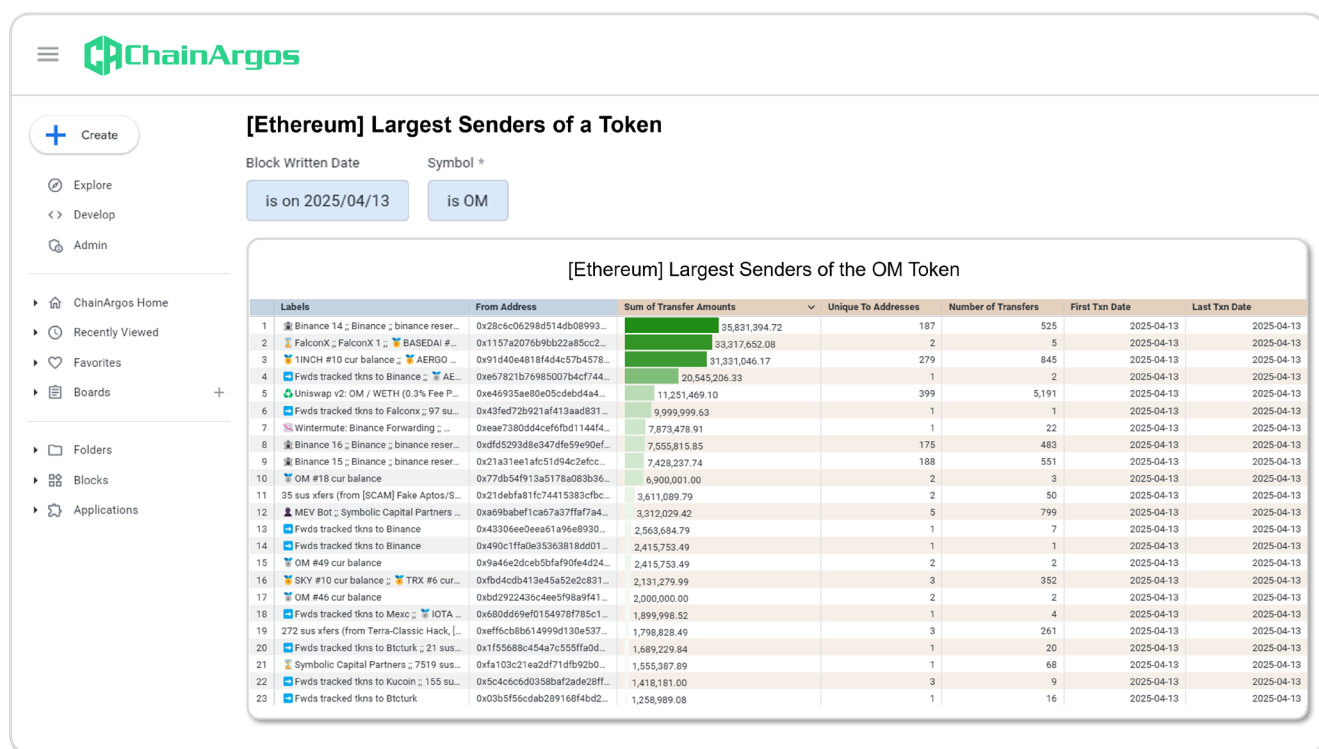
ChainArgos

Create

Explore

Develop

Admin

ChainArgos Home

Recently Viewed

Favorites

Boards

Folders

Blocks

Applications

[Ethereum] Largest Senders of a Token

Block Written Date

is on 2025/04/13

Symbol *

is OM

[Ethereum] Largest Senders of the OM Token

| | Labels | From Address | Sum of Transfer Amounts | Unique To Addresses | Number of Transfers | First Txn Date | Last Txn Date |
|---|---|---|---|---|---|---|---|
| 1 | Binance 14 ;; Binance ;; binance reser... | 0x28c6c06298d514db08993... | 35,831,394.72 | 187 | 525 | 2025-04-13 | 2025-04-13 |
| 2 | FalconX ;; FalconX 1 ;; BASEDAI #... | 0x1157a2076b9bb22a85cc2... | 33,317,652.08 | 2 | 5 | 2025-04-13 | 2025-04-13 |
| 3 | 1INCH #10 cur balance ;; AERGO ... | 0x91d40e4818f4d4c57b4578... | 31,331,046.17 | 279 | 845 | 2025-04-13 | 2025-04-13 |
| 4 | Fwds tracked tkns to Binance ;; AE... | 0xe67821b76985007b4cf744... | 20,545,206.33 | 1 | 2 | 2025-04-13 | 2025-04-13 |
| 5 | Uniswap v2: OM / WETH (0.3% Fee P... | 0xe46935ae80e05cdebd4a4... | 11,251,469.10 | 399 | 5,191 | 2025-04-13 | 2025-04-13 |
| 6 | Fwds tracked tkns to Falconx ;; 97 su... | 0x43fed72b921af413aad831... | 9,999,999.63 | 1 | 1 | 2025-04-13 | 2025-04-13 |
| 7 | Wintermute: Binance Forwarding ;; ... | 0xeae7380dd4cef6fbd1144f4... | 7,873,478.91 | 1 | 22 | 2025-04-13 | 2025-04-13 |
| 8 | Binance 16 ;; Binance ;; binance rese... | 0xdfd5293d8e347dfe59e90ef... | 7,555,815.85 | 175 | 483 | 2025-04-13 | 2025-04-13 |
| 9 | Binance 15 ;; Binance ;; binance reser... | 0x21a31ee1afc51d94c2efcc... | 7,428,237.74 | 188 | 551 | 2025-04-13 | 2025-04-13 |
| 10 | OM #18 cur balance | 0x77db54f913a5178a083b36... | 6,900,001.00 | 2 | 3 | 2025-04-13 | 2025-04-13 |
| 11 | 35 sus xfers (from [SCAM] Fake Aptos/S... | 0x21debfa81fc74415383cfbc... | 3,611,089.79 | 2 | 50 | 2025-04-13 | 2025-04-13 |
| 12 | MEV Bot ;; Symbolic Capital Partners ... | 0xa69babef1ca67a37ffaf7a4... | 3,312,029.42 | 5 | 799 | 2025-04-13 | 2025-04-13 |
| 13 | Fwds tracked tkns to Binance | 0x43306ee0eea61a96e8930... | 2,563,684.79 | 1 | 7 | 2025-04-13 | 2025-04-13 |
| 14 | Fwds tracked tkns to Binance | 0x490c1ffa0e35363818dd01... | 2,415,753.49 | 1 | 1 | 2025-04-13 | 2025-04-13 |
| 15 | OM #49 cur balance | 0x9a46e2dceb5bfaf90fe4d24... | 2,415,753.49 | 2 | 2 | 2025-04-13 | 2025-04-13 |
| 16 | SKY #10 cur balance ;; TRX #6 cur... | 0xfbd4cdb413e45a52e2c831... | 2,131,279.99 | 3 | 352 | 2025-04-13 | 2025-04-13 |
| 17 | OM #46 cur balance | 0xbd2922436c4ee5f98a9f41... | 2,000,000.00 | 2 | 2 | 2025-04-13 | 2025-04-13 |
| 18 | Fwds tracked tkns to Mexc ;; IOTA ... | 0x680dd69ef0154978f785c1... | 1,899,998.52 | 1 | 4 | 2025-04-13 | 2025-04-13 |
| 19 | 272 sus xfers (from Terra-Classic Hack, [... | 0xeff6cb8b614999d130e537... | 1,798,828.49 | 3 | 261 | 2025-04-13 | 2025-04-13 |
| 20 | Fwds tracked tkns to Btcturk ;; 21 sus... | 0x1f55688c454a7c555ffa0d... | 1,689,229.84 | 1 | 20 | 2025-04-13 | 2025-04-13 |
| 21 | Symbolic Capital Partners ;; 7519 sus... | 0xfa103c21ea2df71dfb92b0... | 1,555,387.89 | 1 | 68 | 2025-04-13 | 2025-04-13 |
| 22 | Fwds tracked tkns to Kucoin ;; 155 su... | 0x5c4c6c6d0358baf2ade28ff... | 1,418,181.00 | 3 | 9 | 2025-04-13 | 2025-04-13 |
| 23 | Fwds tracked tkns to Btcturk | 0x03b5f56cdab289168f4bd2... | 1,258,989.08 | 1 | 16 | 2025-04-13 | 2025-04-13 |